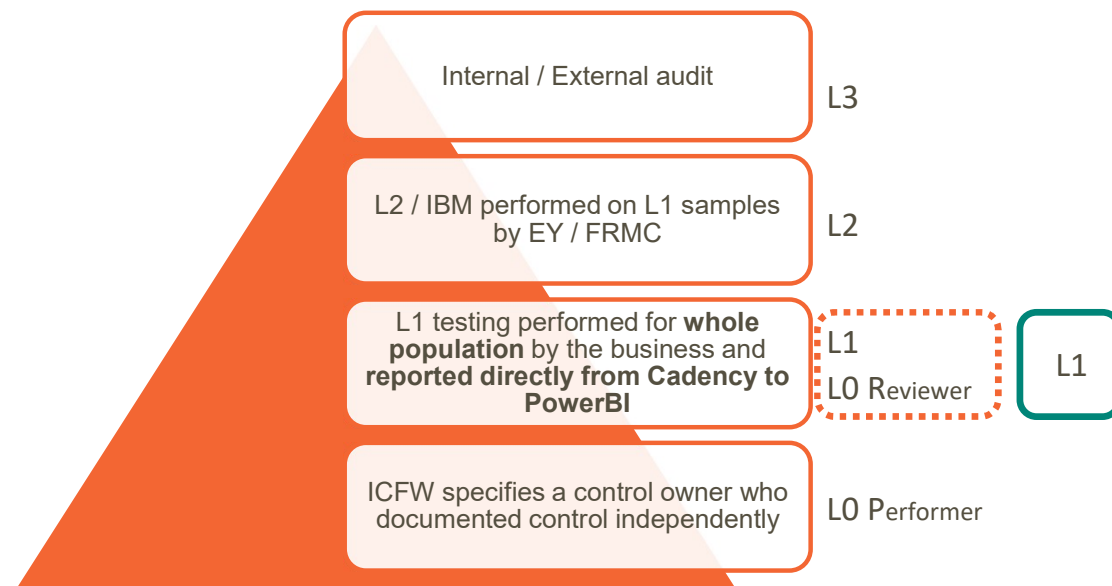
Internal / External audit

L3

L2 / IBM performed on L1 samples by EY / FRMC

L2

L1 testing performed for **whole population** by the business and **reported directly from Cadency to PowerBI**

L1

L0 Reviewer

L1

ICFW specifies a control owner who documented control independently

L0 Performer